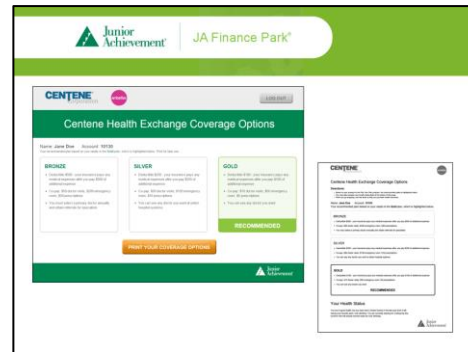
Junior Achievement | JA Finance Park

CENTENE

LOG OUT

Centene Health Exchange Coverage Options

Name: Jane Doe Account: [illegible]

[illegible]

BRONZE

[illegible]

SILVER

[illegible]

GOLD

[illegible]

RECOMMENDED

PRINT YOUR COVERAGE OPTIONS

Junior Achievement

CENTENE

Centene Health Exchange Coverage Options

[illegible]

BRONZE

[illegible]

SILVER

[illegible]

GOLD

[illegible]

RECOMMENDED

Your Health Status

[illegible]

Junior Achievement